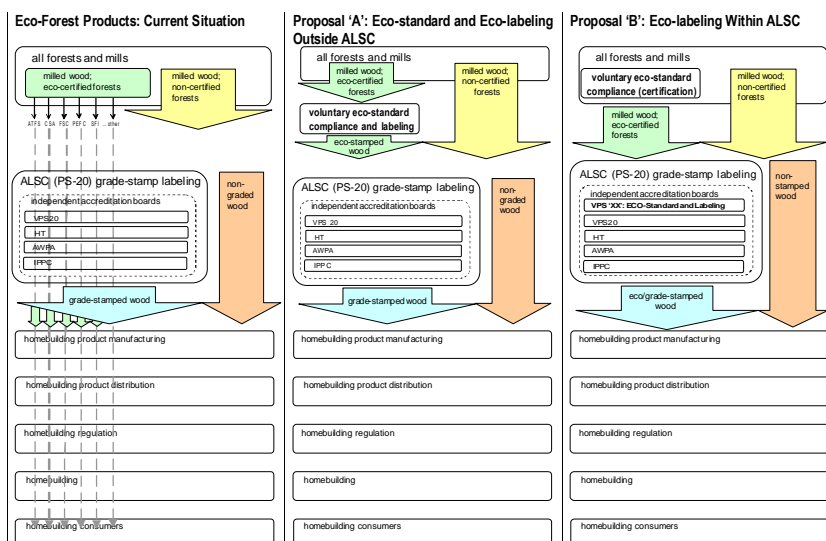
Eco-Forest Products: Current Situation

all forests and mills

milled wood; eco-certified forests

milled wood; non-certified forests

ATFS CSA FSC PEFC SFI ...other

ALSC (PS-20) grade-stamp labeling

independent accreditation boards

VPS20

HT

AWPA

IPPC

non-graded wood

grade-stamped wood

homebuilding product manufacturing

homebuilding product distribution

homebuilding regulation

homebuilding

homebuilding consumers

Proposal 'A': Eco-standard and Eco-labeling Outside ALSC

all forests and mills

milled wood; eco-certified forests

milled wood; non-certified forests

voluntary eco-standard compliance and labeling

eco-stamped wood

ALSC (PS-20) grade-stamp labeling

independent accreditation boards

VPS 20

HT

AWPA

IPPC

non-graded wood

grade-stamped wood

homebuilding product manufacturing

homebuilding product distribution

homebuilding regulation

homebuilding

homebuilding consumers

Proposal 'B': Eco-labeling Within ALSC

all forests and mills

voluntary eco-standard compliance (certification)

milled wood; non-certified forests

milled wood; eco-certified forests

ALSC (PS-20) grade-stamp labeling

independent accreditation boards

VPS 'XX': ECO-Standard and Labeling

VPS20

HT

AWPA

IPPC

non-stamped wood

eco/grade-stamped wood

homebuilding product manufacturing

homebuilding product distribution

homebuilding regulation

homebuilding

homebuilding consumers